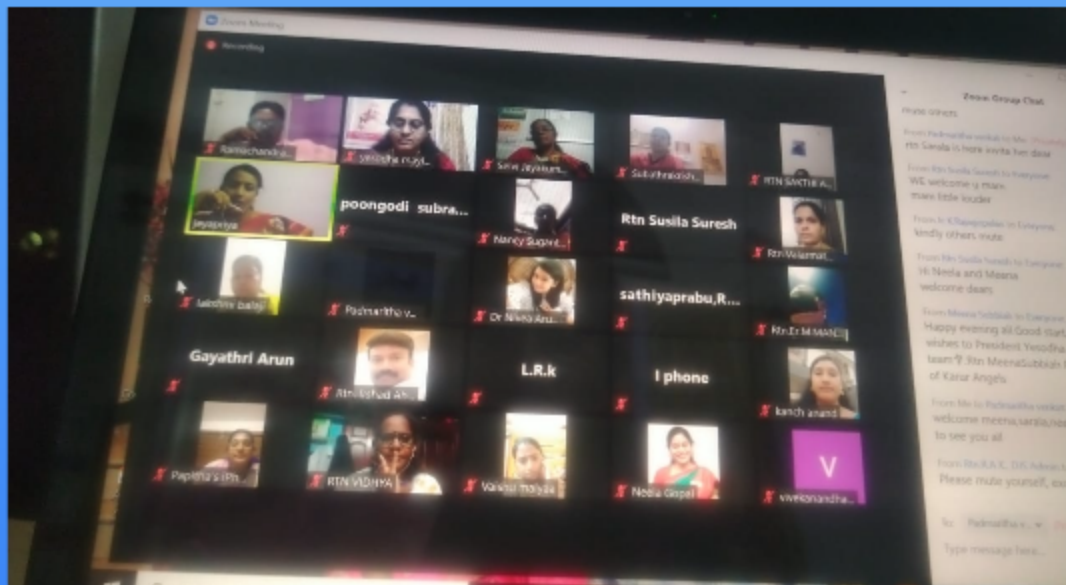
Zoom Meeting

Recording

Ramachandra...
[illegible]
Selvi Jayakum...
Subathrakrish...
RTN SAKTHI A...
Jayapriya
poongodi subra...
Nancy Sugant...
Rtn Susila Suresh
Rtn Velammal...
lakshmi balaji
Padmavathy v...
Dr Nivea Aru...
sathiyaprabu,R...
Rtn Dr M MANI...
Gayathri Arun
Rtn Irshad Ah...
L.R.k
I phone
kanch anand
Papetha's iPh...
RTN VIDHYA
Vanisri Mayak
Neela Gopal
V
vivekanandha...

Zoom Group Chat
mute others
From Padmavathy venkat to Me: (Privately)
rtn Sarala is here invite her dear
From Rtn Susila Suresh to Everyone:
WE welcome u maam
mam little louder
From K Vijayagopalan to Everyone:
kindly others mute
From Rtn Susila Suresh to Everyone:
Hi Neela and Meena
welcome dears
From Meena Subbiah to Everyone:
Happy evening all Good start
wishes to President Yesodha
team Rtn MeenaSubbiah
of Karur Angels
From Me to Padmavathy venkat
welcome meena,sarala,nee
to see you all
From Rtn.R.K.K. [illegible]
Please mute yourself, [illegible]
To: Padmavathy v
Type message here...